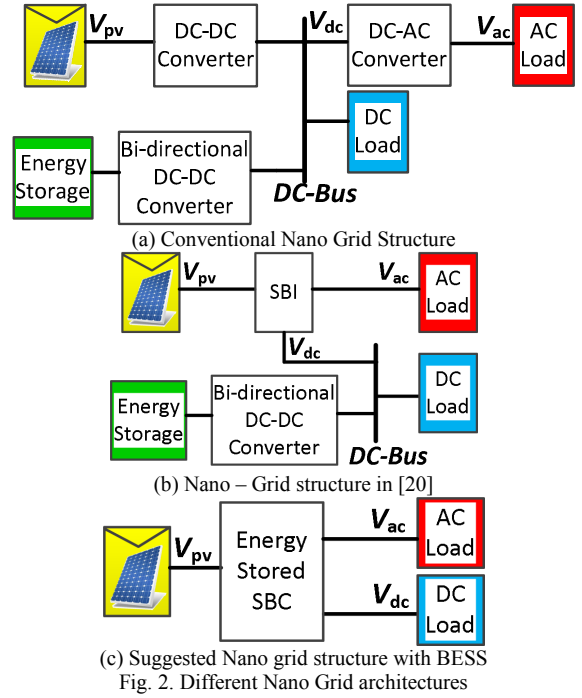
$V_{pv}$ DC-DC Converter $V_{dc}$ DC-AC Converter $V_{ac}$ AC Load

DC Load

Energy Storage

Bi-directional DC-DC Converter

DC-Bus

(a) Conventional Nano Grid Structure

$V_{pv}$ SBI $V_{ac}$ AC Load

$V_{dc}$

Energy Storage

Bi-directional DC-DC Converter

DC Load

DC-Bus

(b) Nano – Grid structure in [20]

$V_{pv}$ Energy Stored SBC

$V_{ac}$ AC Load

$V_{dc}$ DC Load

(c) Suggested Nano grid structure with BESS

Fig. 2. Different Nano Grid architectures